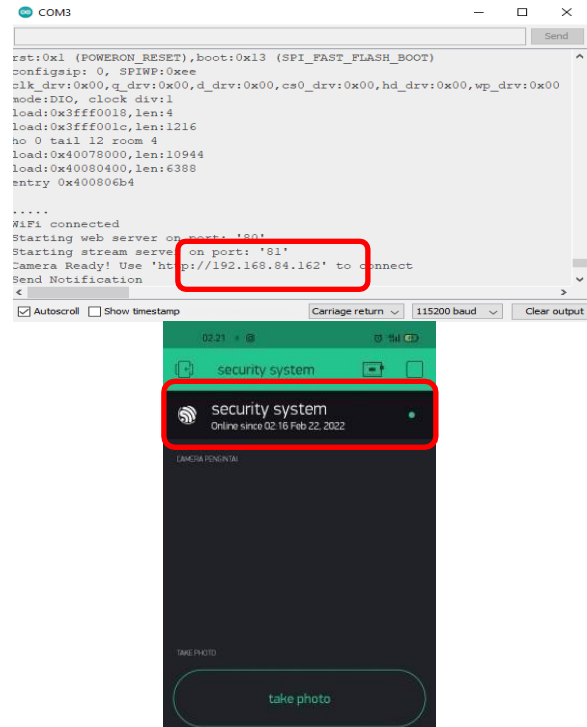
COM3

Send

rst:0x1 (POWERON_RESET),boot:0x13 (SPI_FAST_FLASH_BOOT)
configsip: 0, SPIWP:0xee
clk_drv:0x00,q_drv:0x00,d_drv:0x00,cs0_drv:0x00,hd_drv:0x00,wp_drv:0x00
mode:DIO, clock div:1
load:0x3fff0018,len:4
load:0x3fff001c,len:1216
ho 0 tail 12 room 4
load:0x40078000,len:10944
load:0x40080400,len:6388
entry 0x400806b4

.....
WiFi connected
Starting web server on port: '80'
Starting stream server on port: '81'
Camera Ready! Use 'http://192.168.84.162' to connect
Send Notification

Autoscroll Show timestamp Carriage return 115200 baud Clear output

02.21

security system

security system
Online since 02:16 Feb 22, 2022

CAMERA PENGINTAI

TAKE PHOTO

take photo